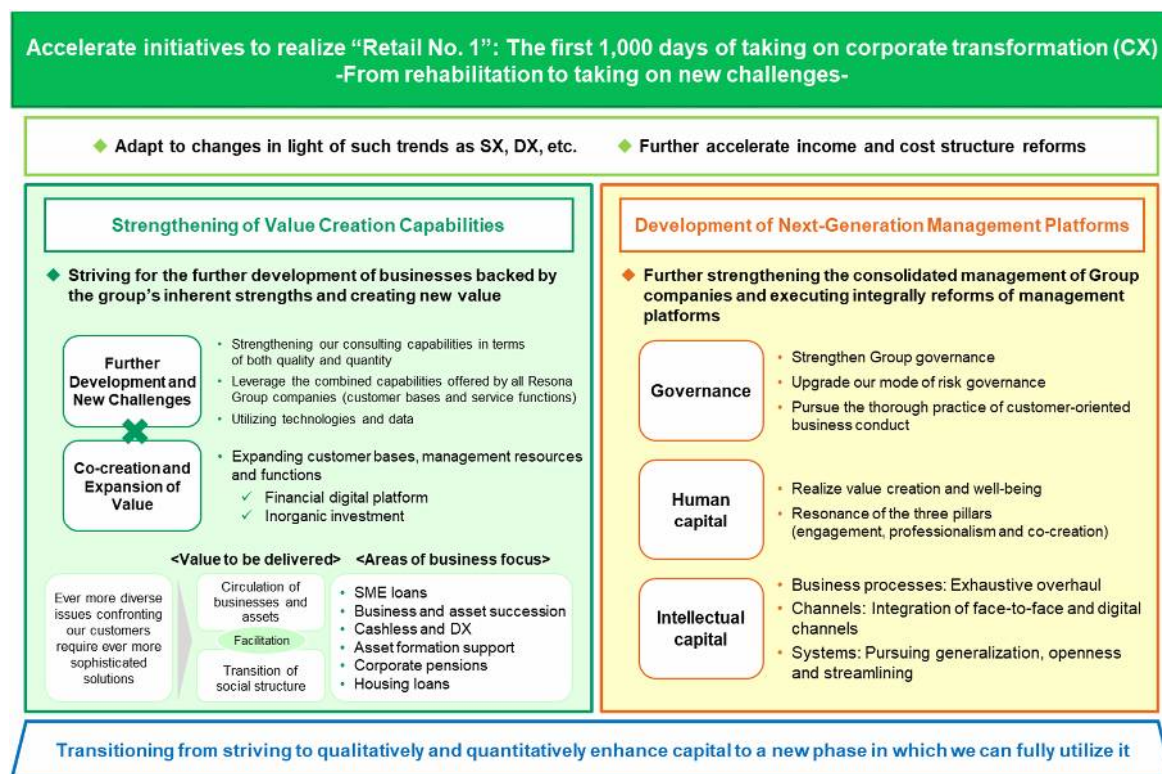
Accelerate initiatives to realize "Retail No. 1": The first 1,000 days of taking on corporate transformation (CX)
-From rehabilitation to taking on new challenges-

Adapt to changes in light of such trends as SX, DX, etc.

Further accelerate income and cost structure reforms

Strengthening of Value Creation Capabilities

Striving for the further development of businesses backed by the group's inherent strengths and creating new value

Further Development and New Challenges

- Strengthening our consulting capabilities in terms of both quality and quantity
- Leverage the combined capabilities offered by all Resona Group companies (customer bases and service functions)
- Utilizing technologies and data

Co-creation and Expansion of Value

- Expanding customer bases, management resources and functions
 ✓ Financial digital platform
 ✓ Inorganic investment

<Value to be delivered> <Areas of business focus>

Ever more diverse issues confronting our customers require ever more sophisticated solutions

Circulation of businesses and assets

Facilitation

Transition of social structure

- SME loans
- Business and asset succession
- Cashless and DX
- Asset formation support
- Corporate pensions
- Housing loans

Development of Next-Generation Management Platforms

Further strengthening the consolidated management of Group companies and executing integrally reforms of management platforms

Governance

- Strengthen Group governance
- Upgrade our mode of risk governance
- Pursue the thorough practice of customer-oriented business conduct

Human capital

- Realize value creation and well-being
- Resonance of the three pillars (engagement, professionalism and co-creation)

Intellectual capital

- Business processes: Exhaustive overhaul
- Channels: Integration of face-to-face and digital channels
- Systems: Pursuing generalization, openness and streamlining

Transitioning from striving to qualitatively and quantitatively enhance capital to a new phase in which we can fully utilize it